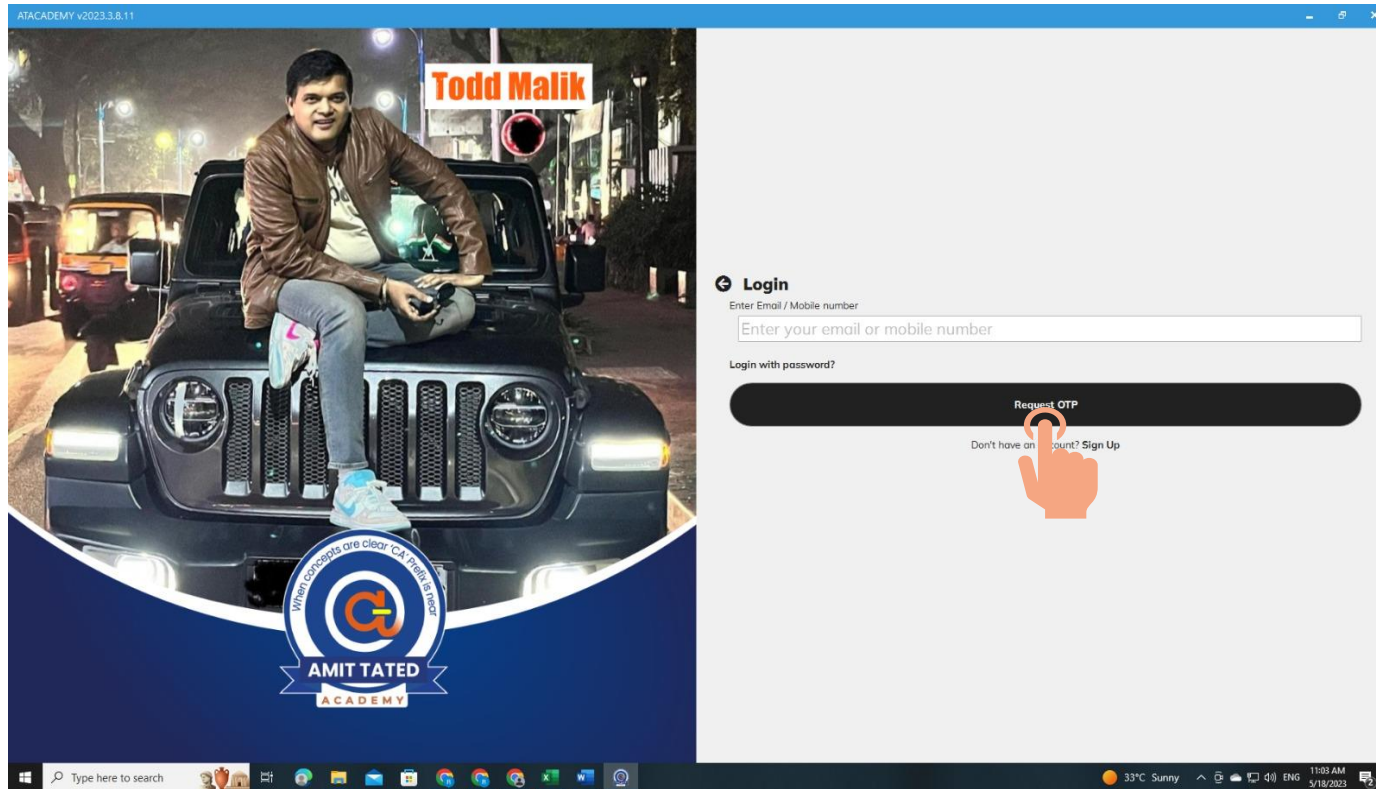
ATACADEMY v2023.3.8.11

Todd Malik

When concepts are clear 'CA' Prefix is near

AMIT TATED
ACADEMY

Login
Enter Email / Mobile number
Enter your email or mobile number

Login with password?

Request OTP

Don't have an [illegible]count? Sign Up

Type here to search

33°C Sunny ENG 11:03 AM 5/18/2023